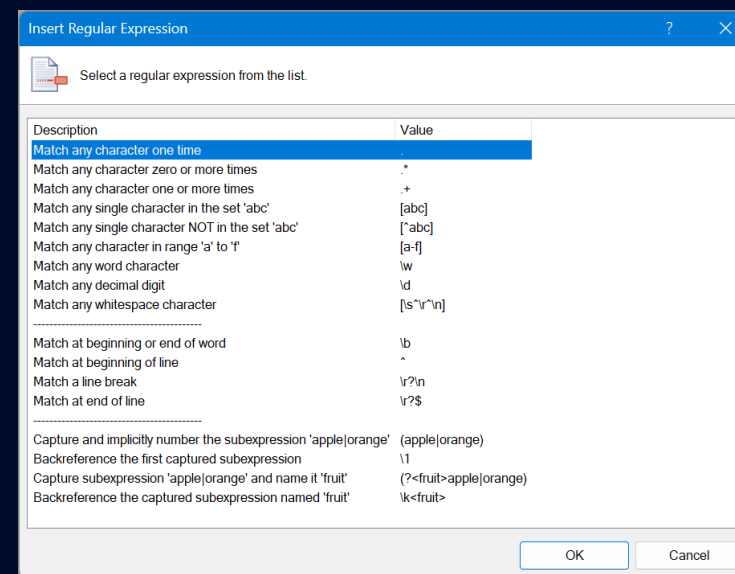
Insert Regular Expression ? X

Select a regular expression from the list.

| Description | Value |
|---|---|
| Match any character one time | . |
| Match any character zero or more times | .* |
| Match any character one or more times | .+ |
| Match any single character in the set 'abc' | [abc] |
| Match any single character NOT in the set 'abc' | [^abc] |
| Match any character in range 'a' to 'f' | [a-f] |
| Match any word character | \w |
| Match any decimal digit | \d |
| Match any whitespace character | [\s^\r^\n] |
| ---------------------------------------- | |
| Match at beginning or end of word | \b |
| Match at beginning of line | ^ |
| Match a line break | \r?\n |
| Match at end of line | \r?$ |
| ---------------------------------------- | |
| Capture and implicitly number the subexpression 'apple\|orange' | (apple\|orange) |
| Backreference the first captured subexpression | \1 |
| Capture subexpression 'apple\|orange' and name it 'fruit' | (?<fruit>apple\|orange) |
| Backreference the captured subexpression named 'fruit' | \k<fruit> |

OK Cancel